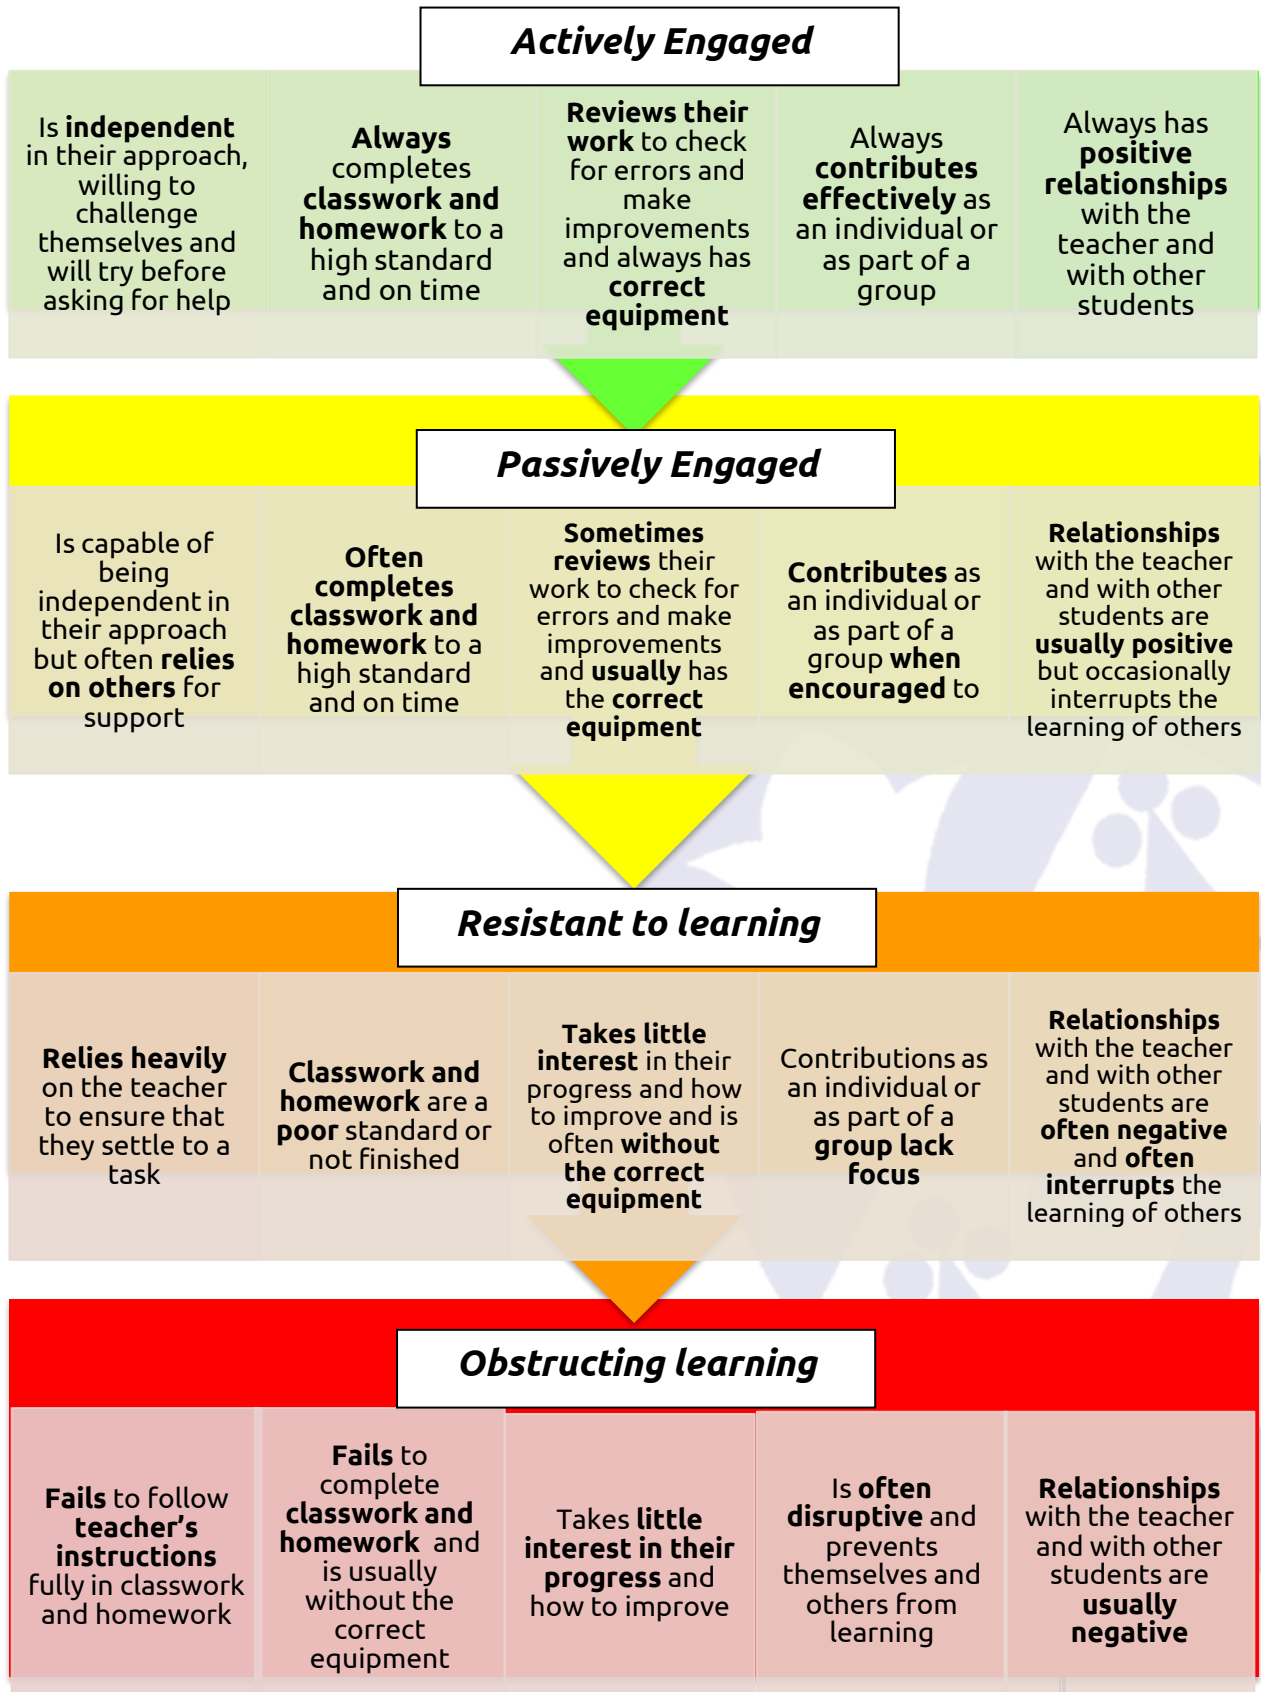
Actively Engaged

| Is **independent** in their approach, willing to challenge themselves and will try before asking for help | **Always** completes **classwork and homework** to a high standard and on time | **Reviews their work** to check for errors and make improvements and always has **correct equipment** | Always **contributes effectively** as an individual or as part of a group | Always has **positive relationships** with the teacher and with other students |
|---|---|---|---|---|

Passively Engaged

| Is capable of being independent in their approach but often **relies on others** for support | **Often completes classwork and homework** to a high standard and on time | **Sometimes reviews** their work to check for errors and make improvements and **usually** has the **correct equipment** | **Contributes** as an individual or as part of a group **when encouraged** to | **Relationships** with the teacher and with other students are **usually positive** but occasionally interrupts the learning of others |
|---|---|---|---|---|

Resistant to learning

| **Relies heavily** on the teacher to ensure that they settle to a task | **Classwork and homework** are a **poor** standard or not finished | **Takes little interest** in their progress and how to improve and is often **without the correct equipment** | Contributions as an individual or as part of a **group lack focus** | **Relationships** with the teacher and with other students are **often negative** and **often interrupts** the learning of others |
|---|---|---|---|---|

Obstructing learning

| **Fails** to follow **teacher's instructions** fully in classwork and homework | **Fails** to complete **classwork and homework** and is usually without the correct equipment | Takes **little interest in their progress** and how to improve | Is **often disruptive** and prevents themselves and others from learning | **Relationships** with the teacher and with other students are **usually negative** |
|---|---|---|---|---|